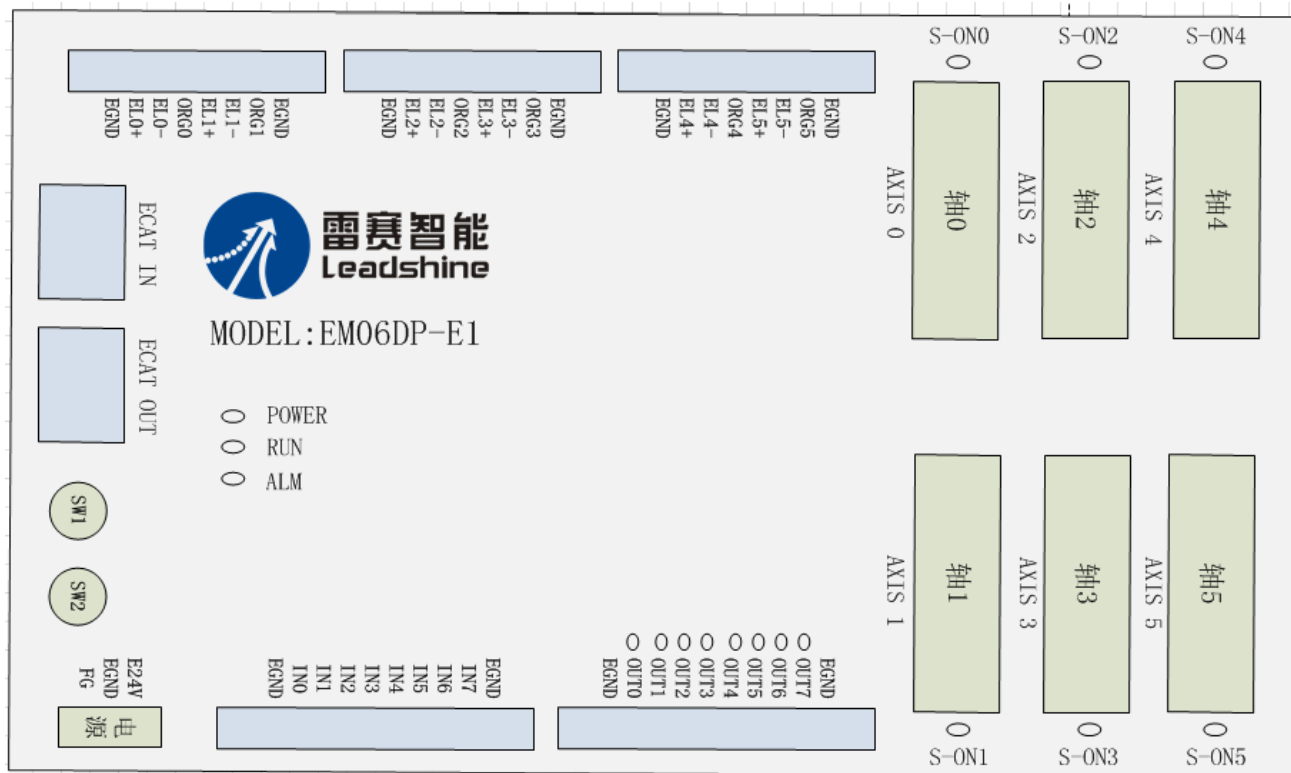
EGND EL0+ EL0- ORG0 EL1+ EL1- ORG1 EGND

EGND EL2+ EL2- ORG2 EL3+ EL3- ORG3 EGND

EGND EL4+ EL4- ORG4 EL5+ EL5- ORG5 EGND

S-ON0 S-ON2 S-ON4

AXIS 0 轴0
AXIS 2 轴2
AXIS 4 轴4

ECAT IN

雷赛智能
Leadshine

MODEL:EM06DP-E1

ECAT OUT

POWER
RUN
ALM

SW1

SW2

AXIS 1 轴1
AXIS 3 轴3
AXIS 5 轴5

E24V EGND FG

电源

EGND IN0 IN1 IN2 IN3 IN4 IN5 IN6 IN7 EGND

EGND OUT0 OUT1 OUT2 OUT3 OUT4 OUT5 OUT6 OUT7 EGND

S-ON1 S-ON3 S-ON5